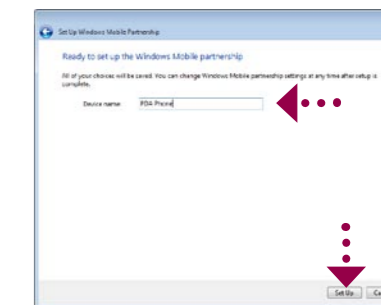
Set Up Windows Mobile Partnership

Ready to set up the Windows Mobile partnership

All of your choices will be saved. You can change Windows Mobile partnership settings at any time after setup is complete.

Device name: PDA Phone

Set Up Ca